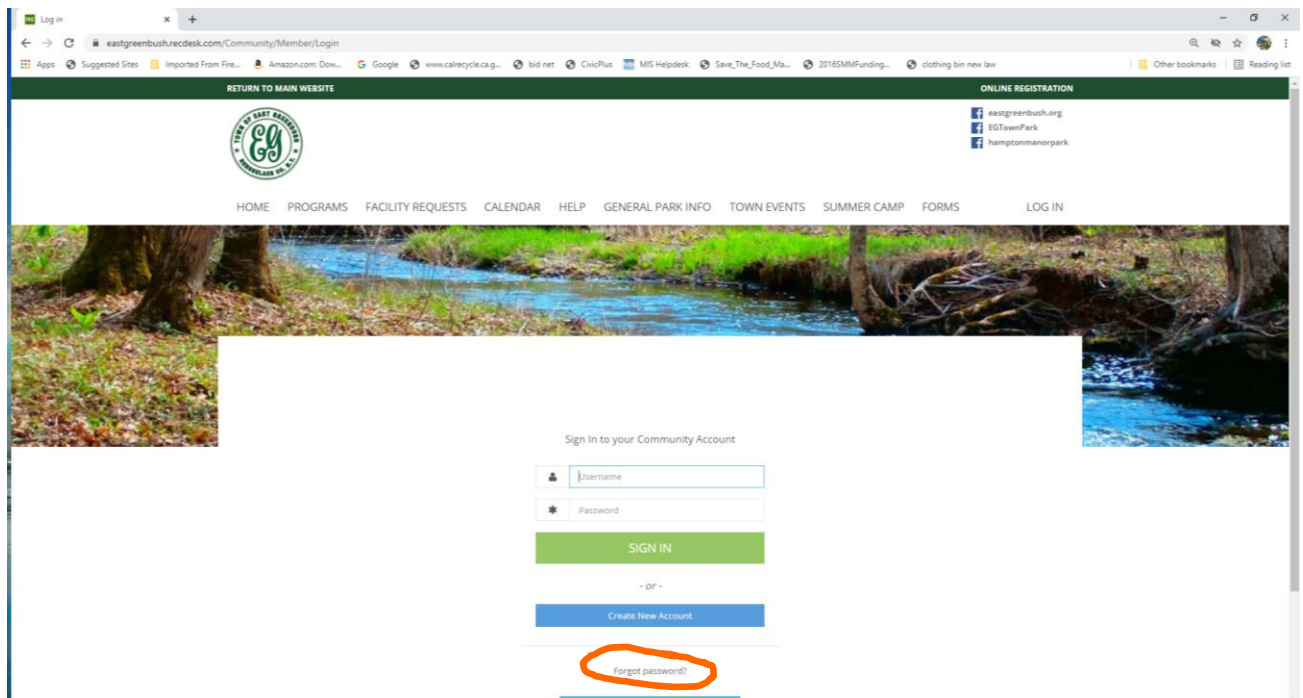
Log in
eastgreenbush.recdesk.com/Community/Member/Login
Apps Suggested Sites Imported From Fire... Amazon.com: Dow... Google www.calrecycle.ca.g... bid net CivicPlus MIS Helpdesk Save_The_Food_Ma... 2016SMMFunding... clothing bin new law Other bookmarks Reading list

RETURN TO MAIN WEBSITE
ONLINE REGISTRATION

TOWN OF EAST GREENBUSH
EG
RENSSELAER CO., N.Y.

eastgreenbush.org
EGTownPark
hamptonmanorpark

HOME PROGRAMS FACILITY REQUESTS CALENDAR HELP GENERAL PARK INFO TOWN EVENTS SUMMER CAMP FORMS LOG IN

Sign In to your Community Account

Username
Password
SIGN IN
- or -
Create New Account

Forgot password?